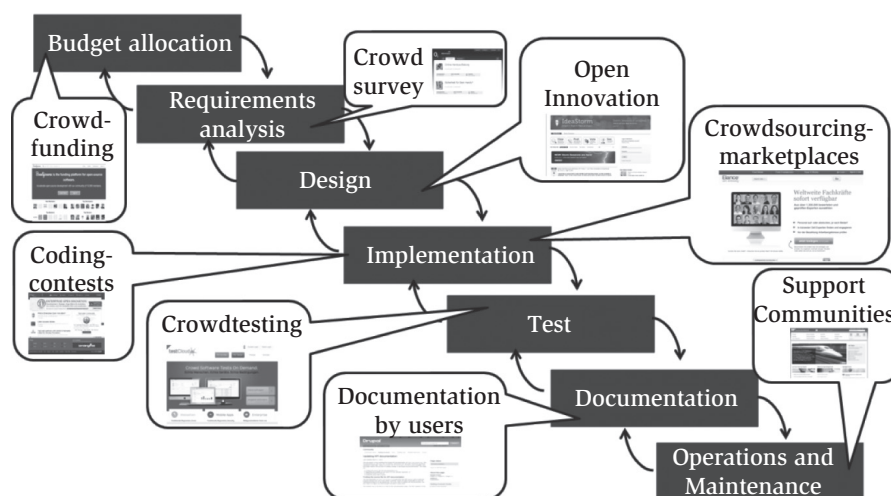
Budget allocation

Requirements analysis

Crowd survey

Open Innovation

Crowd-funding

Design

Crowdsourcing-marketplaces

Weltweite Fachkräfte sofort verfügbar

Coding-contests

Implementation

Support Communities

Crowdtesting

Test

Documentation by users

Documentation

Operations and Maintenance